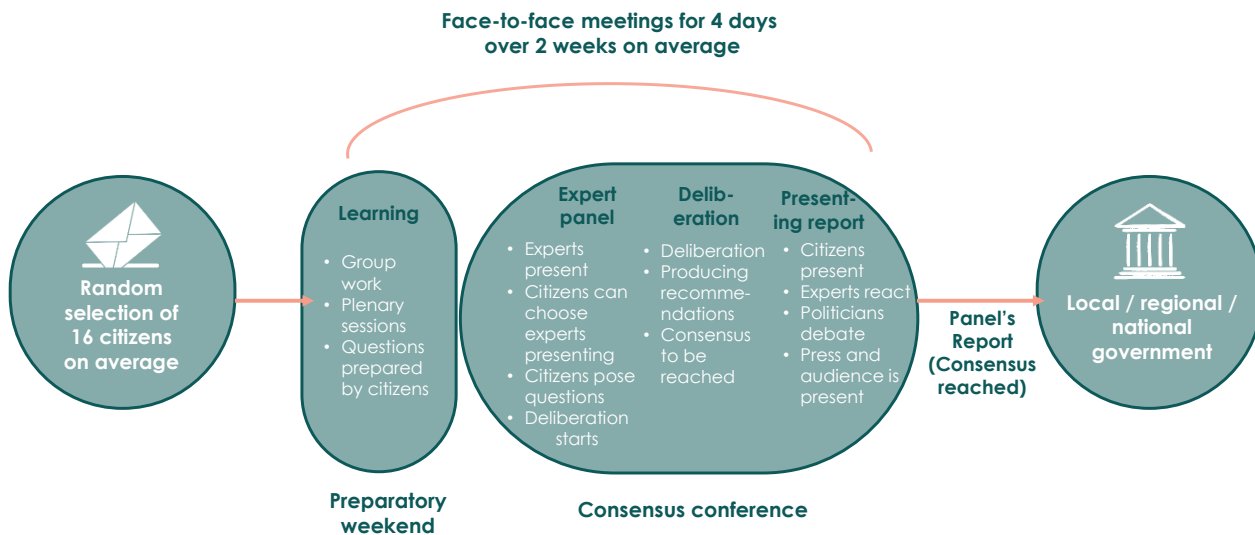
Face-to-face meetings for 4 days over 2 weeks on average

Random selection of 16 citizens on average

Learning

• Group work
• Plenary sessions
• Questions prepared by citizens

Preparatory weekend

Expert panel

• Experts present
• Citizens can choose experts presenting
• Citizens pose questions
• Deliberation starts

Deliberation

• Deliberation
• Producing recommendations
• Consensus to be reached

Presenting report

• Citizens present
• Experts react
• Politicians debate
• Press and audience is present

Consensus conference

Panel's Report (Consensus reached)

Local / regional / national government